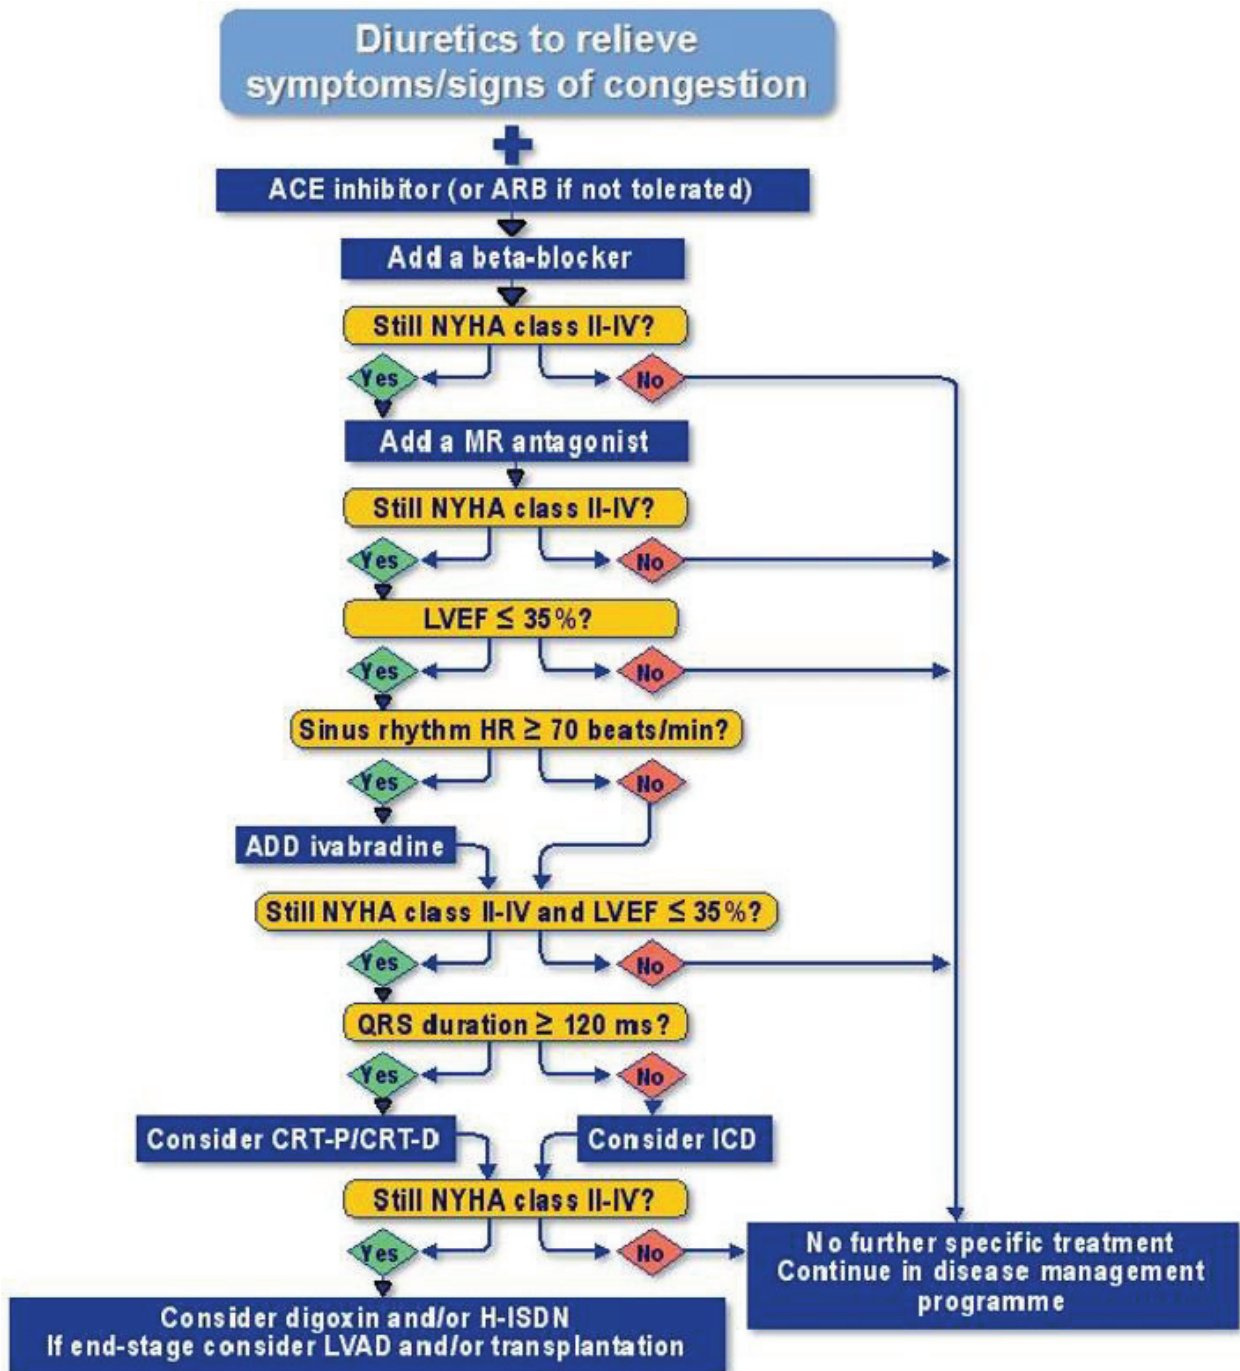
Diuretics to relieve symptoms/signs of congestion

+

ACE inhibitor (or ARB if not tolerated)

Add a beta-blocker

Still NYHA class II-IV?

Yes

No

Add a MR antagonist

Still NYHA class II-IV?

Yes

No

LVEF $\leq$ 35%?

Yes

No

Sinus rhythm HR $\geq$ 70 beats/min?

Yes

No

ADD ivabradine

Still NYHA class II-IV and LVEF $\leq$ 35%?

Yes

No

QRS duration $\geq$ 120 ms?

Yes

No

Consider CRT-P/CRT-D

Consider ICD

Still NYHA class II-IV?

Yes

No

No further specific treatment
Continue in disease management programme

Consider digoxin and/or H-ISDN
If end-stage consider LVAD and/or transplantation